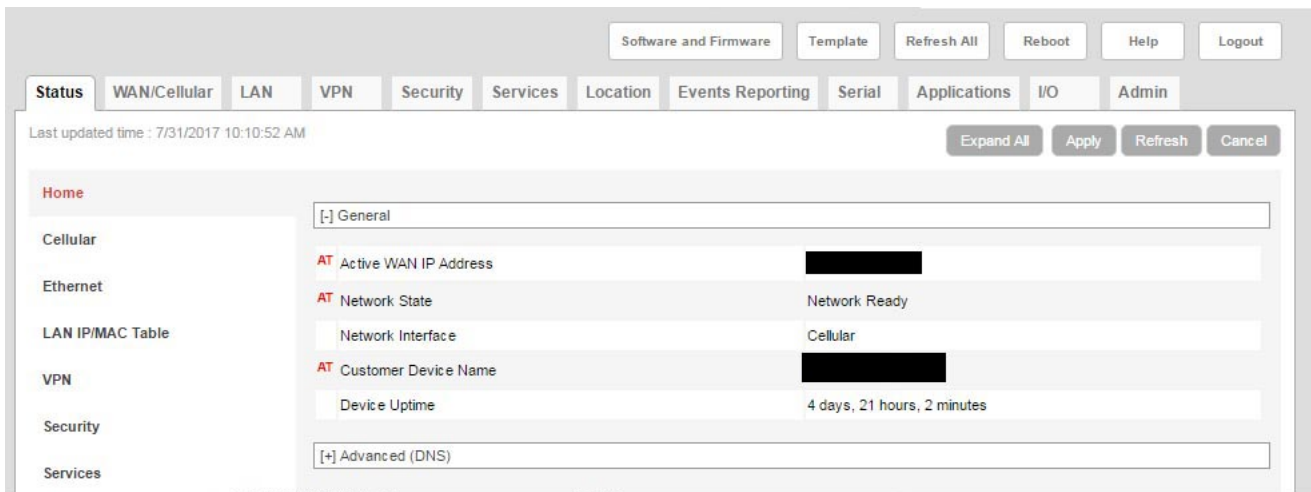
Software and Firmware Template Refresh All Reboot Help Logout

Status WAN/Cellular LAN VPN Security Services Location Events Reporting Serial Applications I/O Admin

Last updated time : 7/31/2017 10:10:52 AM

Expand All Apply Refresh Cancel

Home

Cellular

Ethernet

LAN IP/MAC Table

VPN

Security

Services

[-] General

| | |
|---|---|
| AT Active WAN IP Address | |
| AT Network State | Network Ready |
| Network Interface | Cellular |
| AT Customer Device Name | |
| Device Uptime | 4 days, 21 hours, 2 minutes |

[+] Advanced (DNS)